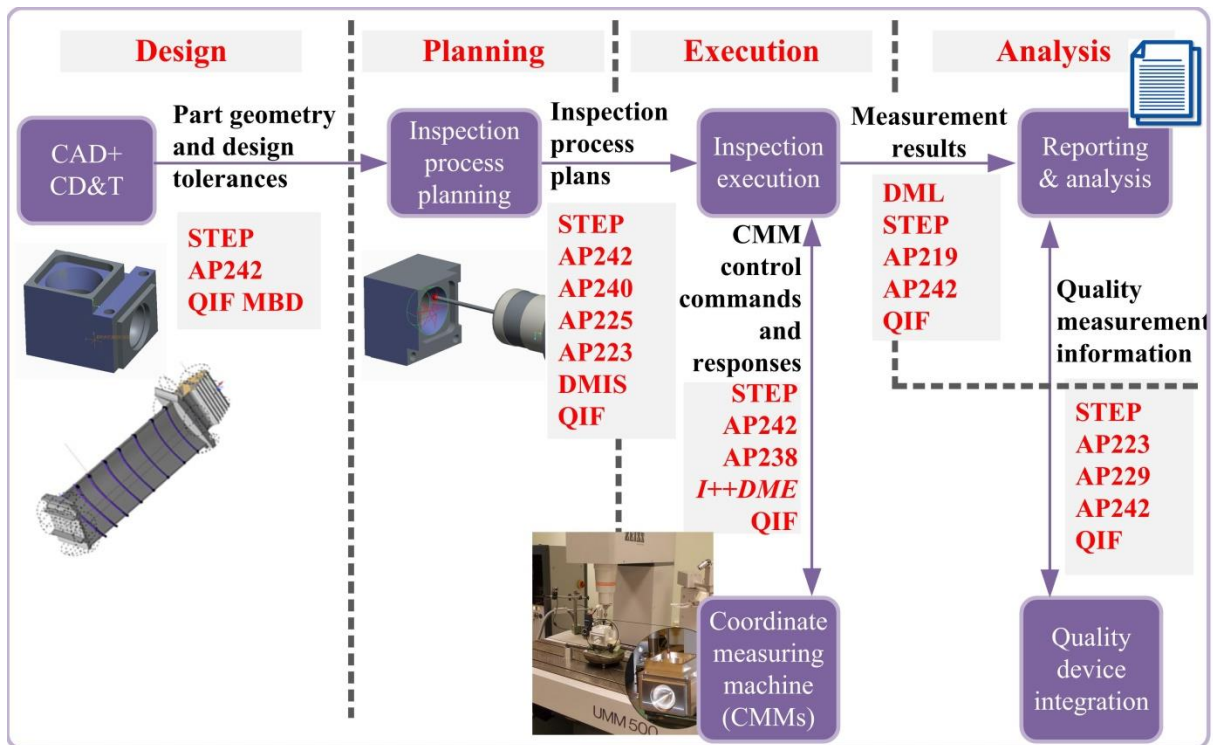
Design

Planning

Execution

Analysis

CAD+ CD&T

Part geometry and design tolerances

STEP
AP242
QIF MBD

Inspection process planning

Inspection process plans

STEP
AP242
AP240
AP225
AP223
DMIS
QIF

Inspection execution

CMM control commands and responses

STEP
AP242
AP238
I++DME
QIF

Measurement results

DML
STEP
AP219
AP242
QIF

Reporting & analysis

Quality measurement information

STEP
AP223
AP229
AP242
QIF

Coordinate measuring machine (CMMs)

Quality device integration

UMM 500